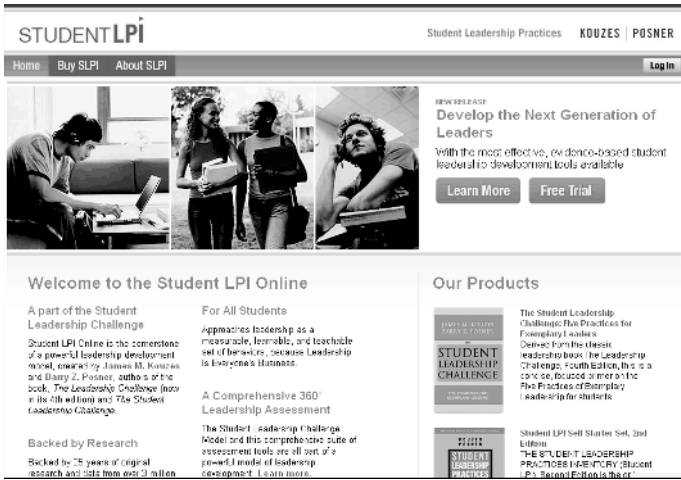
STUDENT LPI

Student Leadership Practices KOUZES | POSNER

Home Buy SLPI About SLPI

Log In

NEW RELEASE
Develop the Next Generation of Leaders

With the most effective, evidence-based student leadership development tools available

Learn More Free Trial

Welcome to the Student LPI Online

A part of the Student Leadership Challenge

Student LPI Online is the cornerstone of a powerful leadership development model, created by James M. Kouzes and Barry Z. Posner, authors of the book, The Leadership Challenge (now in its 4th edition) and The Student Leadership Challenge.

Backed by Research

Backed by 25 years of original research and data from over 3 million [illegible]

For All Students

Approaches leadership as a measurable, learnable, and teachable set of behaviors, because Leadership is Everyone's Business.

A Comprehensive 360° Leadership Assessment

The Student Leadership Challenge Model and this comprehensive suite of assessment tools are all part of a powerful model of leadership development. Learn more.

Our Products

JAMES M. KOUZES BARRY Z. POSNER
STUDENT LEADERSHIP CHALLENGE

The Student Leadership Challenge: Five Practices for Exemplary Leaders
Derived from the classic leadership book The Leadership Challenge, Fourth Edition, this is a concise, focused primer on the Five Practices of Exemplary Leadership for students.

STUDENT LEADERSHIP PRACTICES

Student LPI Self Starter Set, 2nd Edition
THE STUDENT LEADERSHIP PRACTICES INVENTORY (Student LPI), Second Edition is the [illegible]